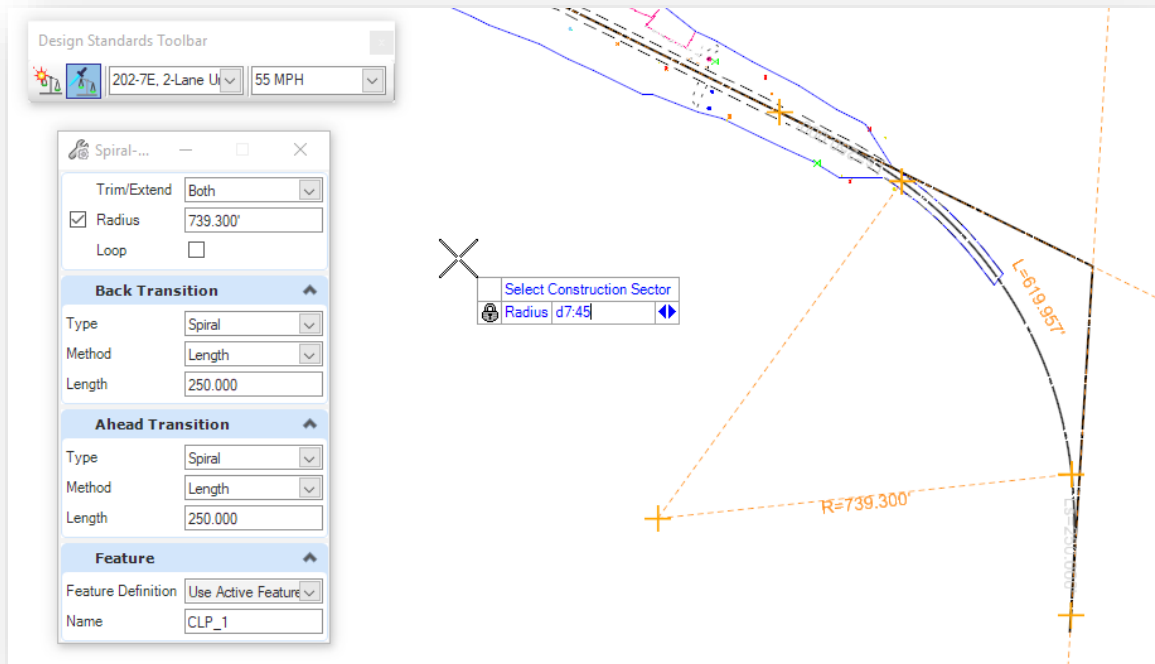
Design Standards Toolbar

202-7E, 2-Lane U

55 MPH

Spiral-...

Trim/Extend Both

Radius 739.300'

Loop

Back Transition

Type Spiral

Method Length

Length 250.000

Ahead Transition

Type Spiral

Method Length

Length 250.000

Feature

Feature Definition Use Active Feature

Name CLP_1

Select Construction Sector

Radius d7:45

L=619.957'

R=739.300'